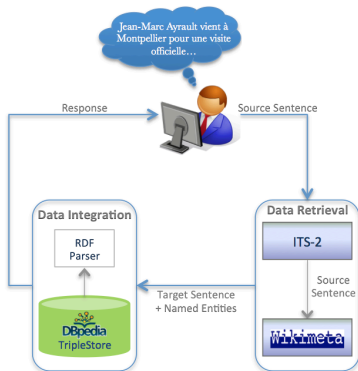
Jean-Marc Ayrault vient à Montpellier pour une visite officielle…

Response

Source Sentence

Data Integration

RDF Parser

DBpedia TripleStore

Data Retrieval

ITS-2

Source Sentence

Wikimeta

Target Sentence + Named Entities